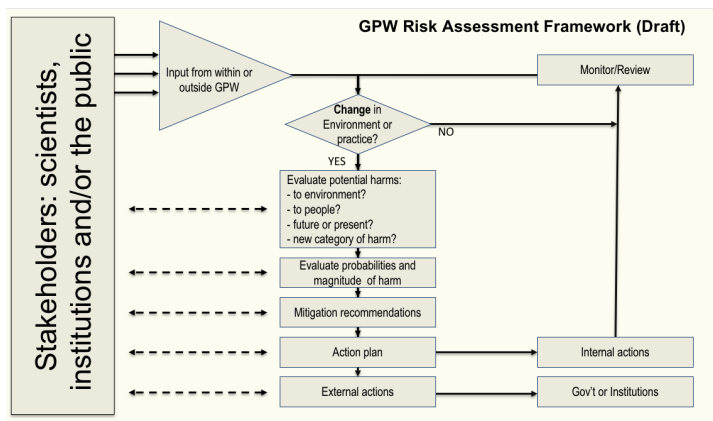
Stakeholders: scientists, institutions and/or the public

GPW Risk Assessment Framework (Draft)

Input from within or outside GPW

Monitor/Review

Change in Environment or practice?

NO

YES

Evaluate potential harms:
- to environment?
- to people?
- future or present?
- new category of harm?

Evaluate probabilities and magnitude of harm

Mitigation recommendations

Action plan

Internal actions

External actions

Gov't or Institutions